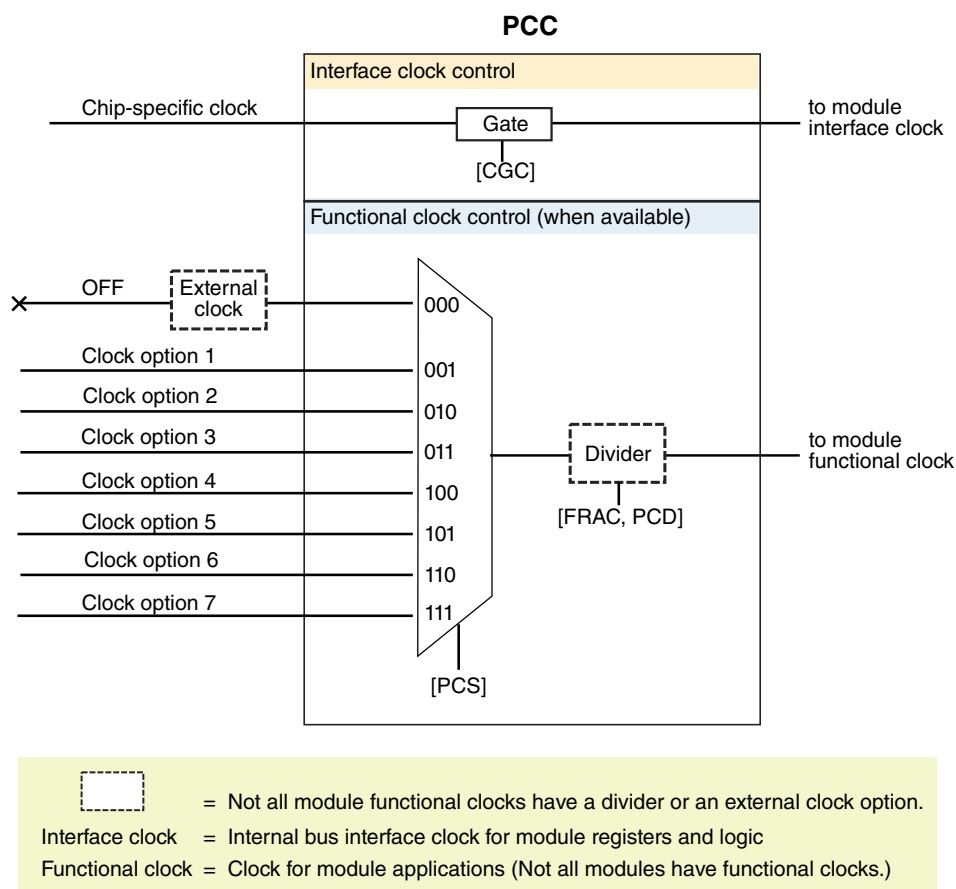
PCC

Interface clock control

Chip-specific clock

Gate

[CGC]

to module interface clock

Functional clock control (when available)

OFF

External clock

000

Clock option 1

001

Clock option 2

010

Clock option 3

011

Clock option 4

100

Clock option 5

101

Clock option 6

110

Clock option 7

111

[PCS]

Divider

[FRAC, PCD]

to module functional clock

= Not all module functional clocks have a divider or an external clock option.

Interface clock = Internal bus interface clock for module registers and logic

Functional clock = Clock for module applications (Not all modules have functional clocks.)